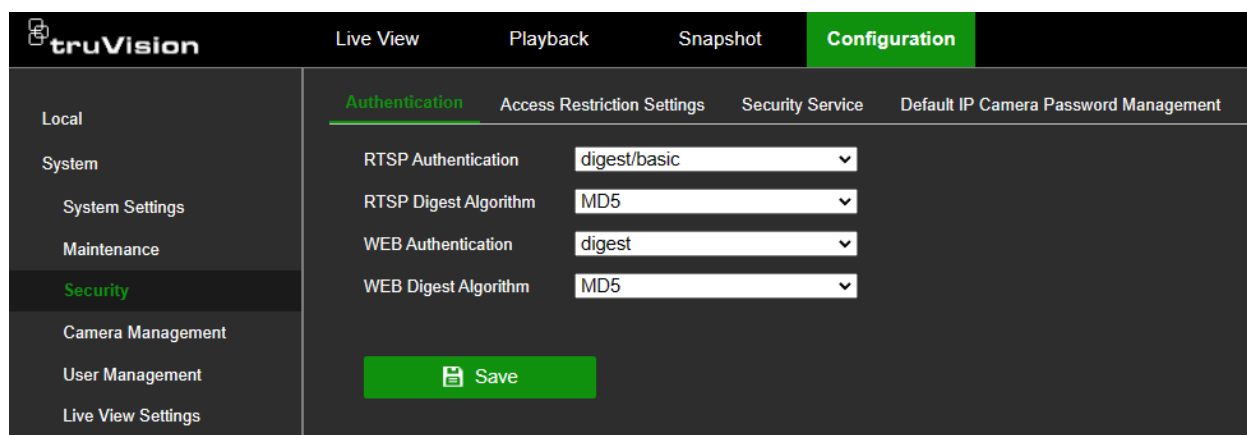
truVision

Live View
Playback
Snapshot
Configuration

Local
System
System Settings
Maintenance
Security
Camera Management
User Management
Live View Settings

Authentication
Access Restriction Settings
Security Service
Default IP Camera Password Management

RTSP Authentication digest/basic
RTSP Digest Algorithm MD5
WEB Authentication digest
WEB Digest Algorithm MD5

Save